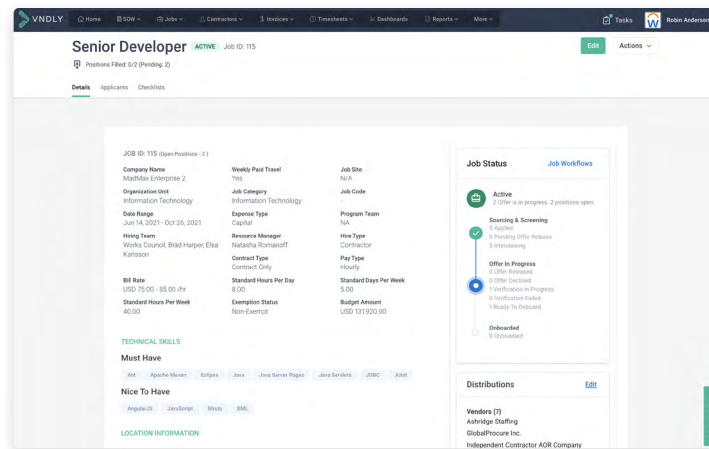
VNDLY Home SOW Jobs Contractors Invoices Timesheets Dashboards Reports More Tasks Robin Anderson

Senior Developer ACTIVE Job ID: 115

Positions Filled: 0/2 (Pending: 2)

Edit Actions

Details Applicants Checklists

JOB ID: 115 (Open Positions - 2)

Company Name
MadMax Enterprise 2

Weekly Paid Travel
Yes

Job Site
N/A

Organization Unit
Information Technology

Job Category
Information Technology

Job Code
-

Date Range
Jun 14, 2021 - Oct 26, 2021

Expense Type
Capital

Program Team
NA

Hiring Team
Works Council, Brad Harper, Elsa Karlsson

Resource Manager
Natasha Romanoff

Hire Type
Contractor

Contract Type
Contract Only

Pay Type
Hourly

Bill Rate
USD 75.00 - 85.00 /hr

Standard Hours Per Day
8.00

Standard Days Per Week
5.00

Standard Hours Per Week
40.00

Exemption Status
Non-Exempt

Budget Amount
USD 131,920.00

TECHNICAL SKILLS

Must Have

Ant Apache Maven Eclipse Java Java Server Pages Java Servlets JDBC JUnit

Nice To Have

AngularJS JavaScript Struts XML

LOCATION INFORMATION

Job Status Job Workflows

Active
2 Offer is in progress. 2 positions open.

Sourcing & Screening
5 Applied
0 Pending Offer Release
5 Interviewing

Offer In Progress
0 Offer Released
0 Offer Declined
1 Verification In Progress
0 Verification Failed
1 Ready To Onboard

Onboarded
0 Onboarded

Distributions Edit

Vendors (7)
Ashridge Staffing
GlobalProcure Inc.
Independent Contractor AOR Company